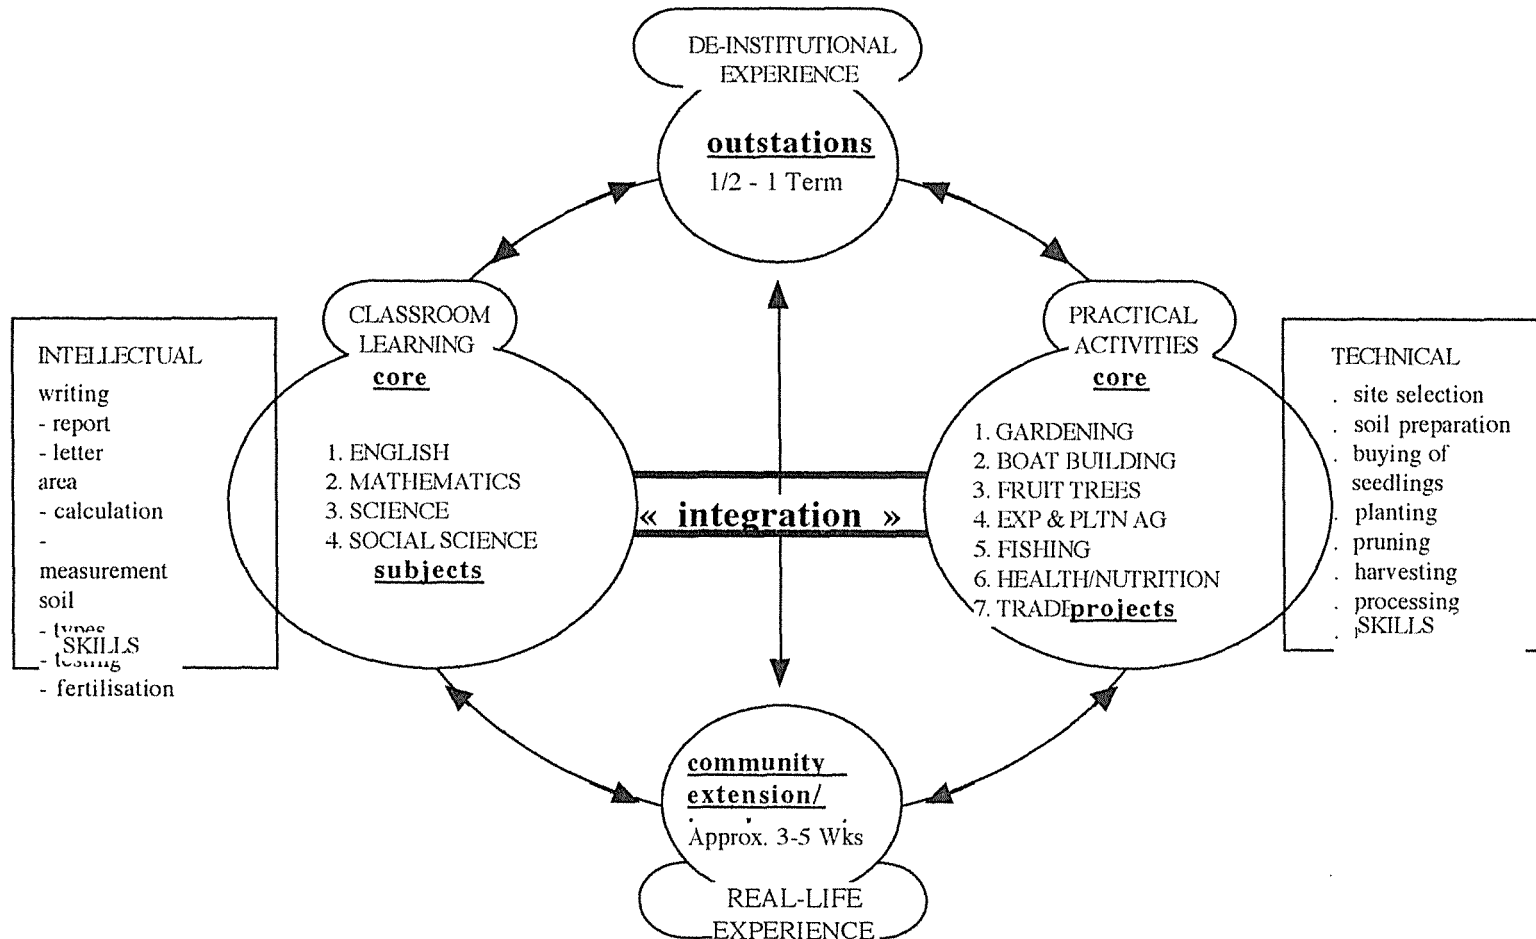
DE-INSTITUTIONAL EXPERIENCE

outstations
1/2 - 1 Term

CLASSROOM LEARNING
core

1. ENGLISH
2. MATHEMATICS
3. SCIENCE
4. SOCIAL SCIENCE
subjects

INTELLECTUAL
writing
- report
- letter
area
- calculation
- measurement
soil
- types
- testing
- fertilisation
SKILLS

« integration »

PRACTICAL ACTIVITIES
core

1. GARDENING
2. BOAT BUILDING
3. FRUIT TREES
4. EXP & PLTN AG
5. FISHING
6. HEALTH/NUTRITION
7. TRADE
projects

TECHNICAL
. site selection
. soil preparation
. buying of seedlings
. planting
. pruning
. harvesting
. processing
SKILLS

community extension/
Approx. 3-5 Wks

REAL-LIFE EXPERIENCE